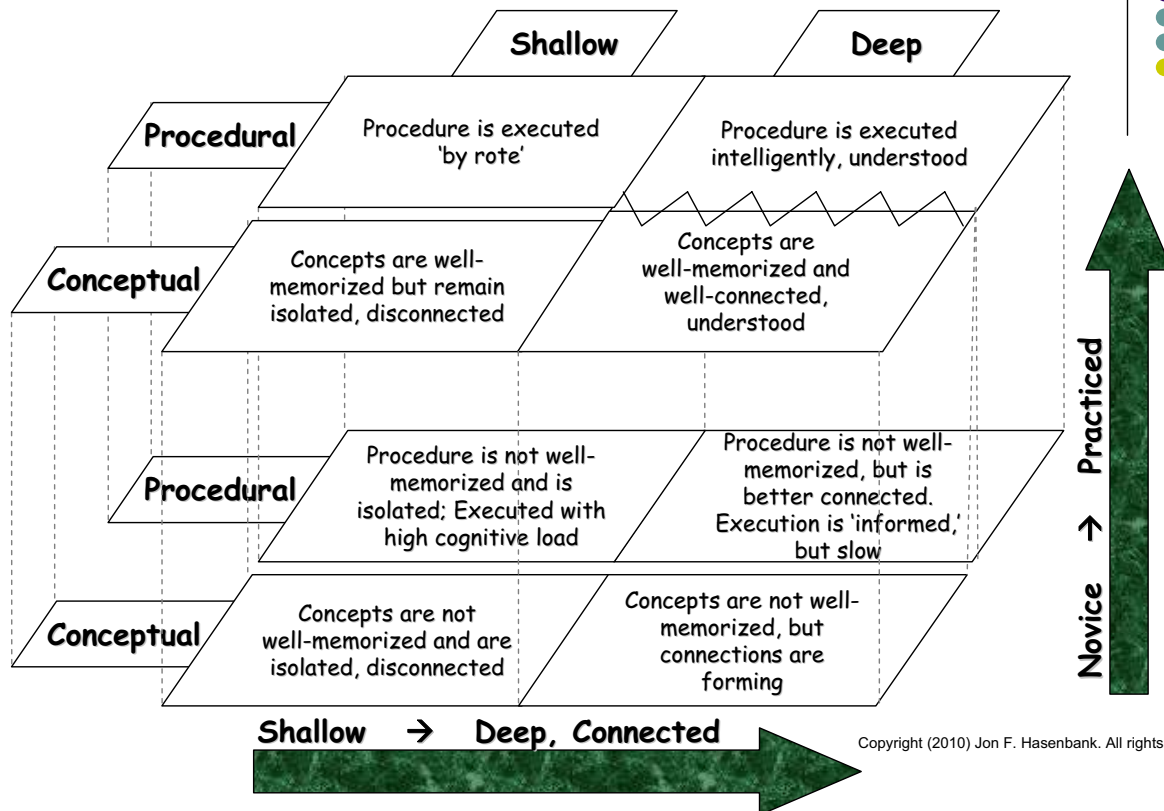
Shallow

Deep

Procedural

Procedure is executed 'by rote'

Procedure is executed intelligently, understood

Conceptual

Concepts are well-memorized but remain isolated, disconnected

Concepts are well-memorized and well-connected, understood

Procedural

Procedure is not well-memorized and is isolated; Executed with high cognitive load

Procedure is not well-memorized, but is better connected. Execution is 'informed,' but slow

Conceptual

Concepts are not well-memorized and are isolated, disconnected

Concepts are not well-memorized, but connections are forming

Novice → Practiced

Shallow → Deep, Connected

Copyright (2010) Jon F. Hasenbank. All rights